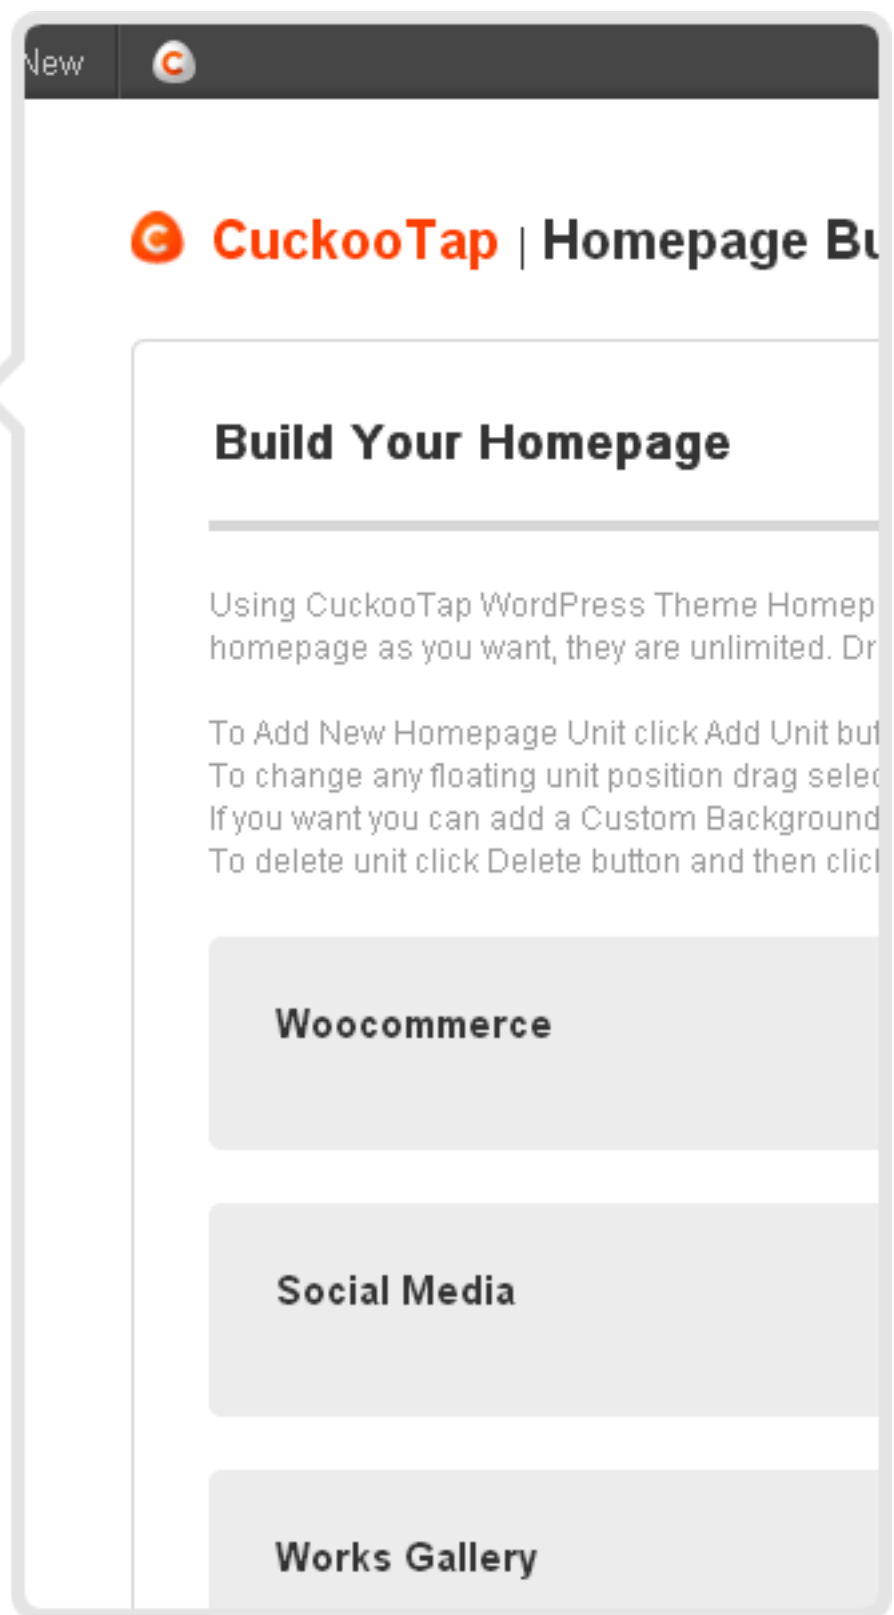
New

CuckooTap | Homepage Bu

Build Your Homepage

Using CuckooTap WordPress Theme Homep homepage as you want, they are unlimited. Dr

To Add New Homepage Unit click Add Unit but
To change any floating unit position drag selec
If you want you can add a Custom Background
To delete unit click Delete button and then clic

Woocommerce

Social Media

Works Gallery